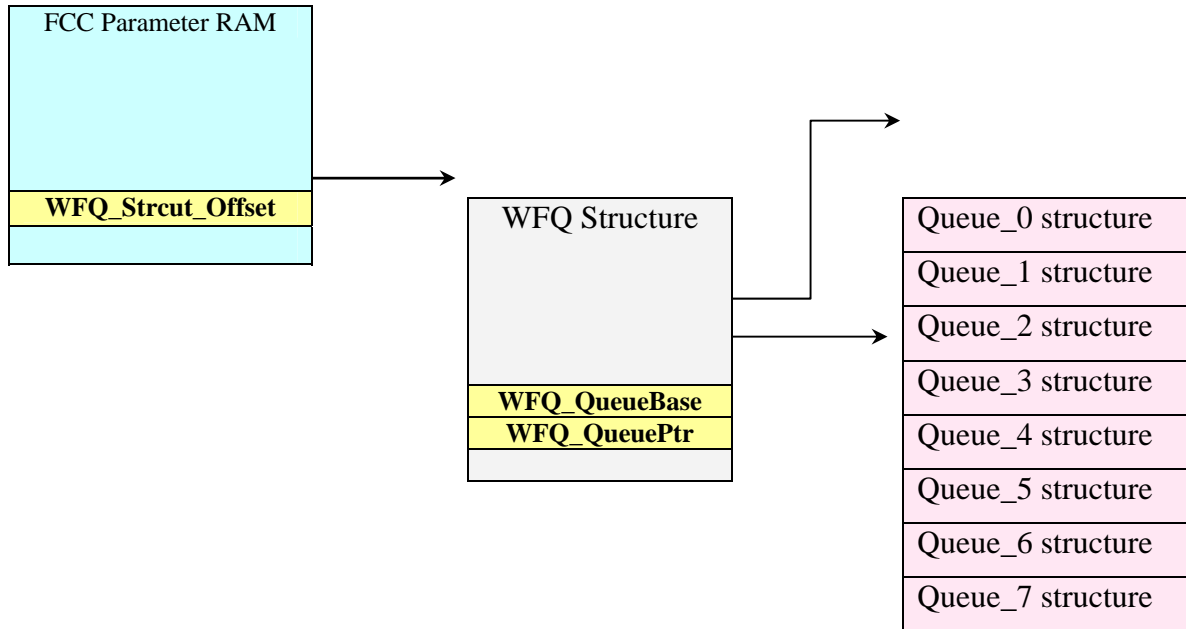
FCC Parameter RAM

WFQ_Strcut_Offset

WFQ Structure

WFQ_QueueBase

WFQ_QueuePtr

Queue_0 structure

Queue_1 structure

Queue_2 structure

Queue_3 structure

Queue_4 structure

Queue_5 structure

Queue_6 structure

Queue_7 structure